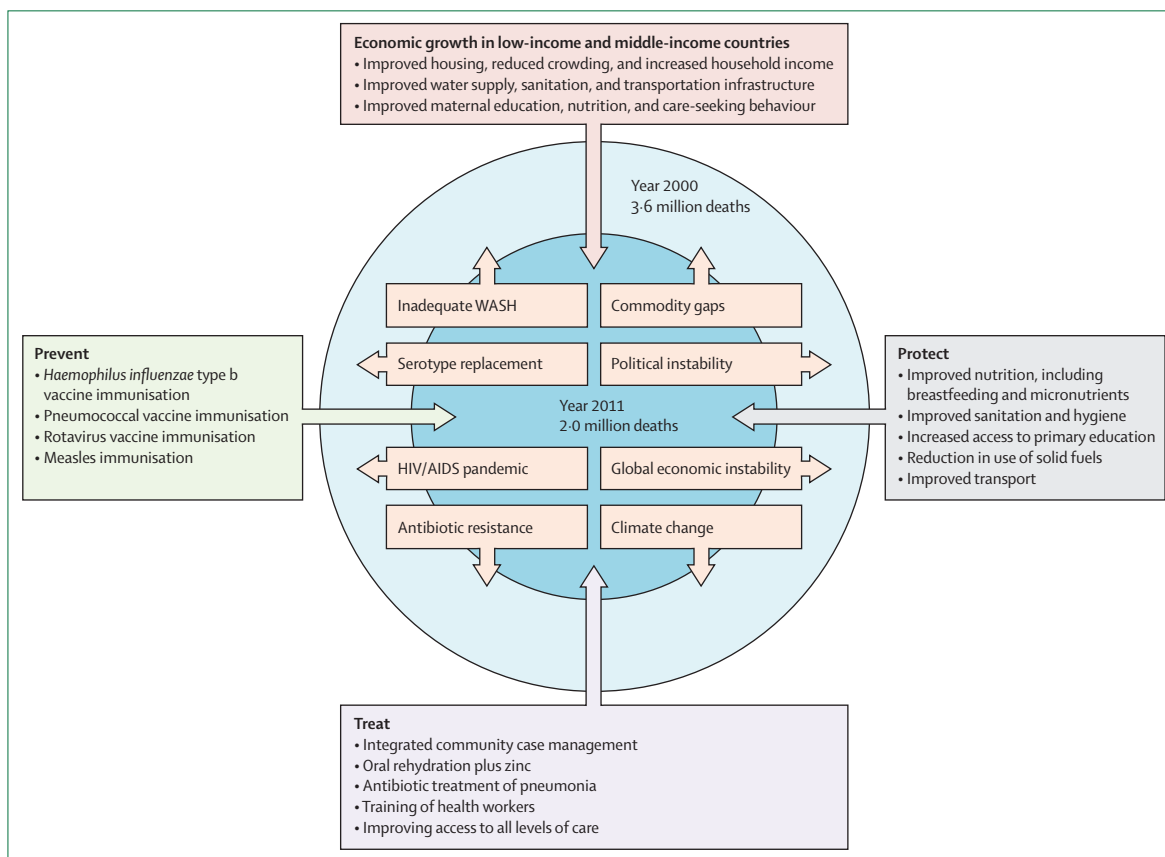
Economic growth in low-income and middle-income countries
• Improved housing, reduced crowding, and increased household income
• Improved water supply, sanitation, and transportation infrastructure
• Improved maternal education, nutrition, and care-seeking behaviour

Year 2000
3·6 million deaths

Inadequate WASH

Commodity gaps

Serotype replacement

Political instability

Year 2011
2·0 million deaths

HIV/AIDS pandemic

Global economic instability

Antibiotic resistance

Climate change

Prevent
• *Haemophilus influenzae* type b vaccine immunisation
• Pneumococcal vaccine immunisation
• Rotavirus vaccine immunisation
• Measles immunisation

Protect
• Improved nutrition, including breastfeeding and micronutrients
• Improved sanitation and hygiene
• Increased access to primary education
• Reduction in use of solid fuels
• Improved transport

Treat
• Integrated community case management
• Oral rehydration plus zinc
• Antibiotic treatment of pneumonia
• Training of health workers
• Improving access to all levels of care